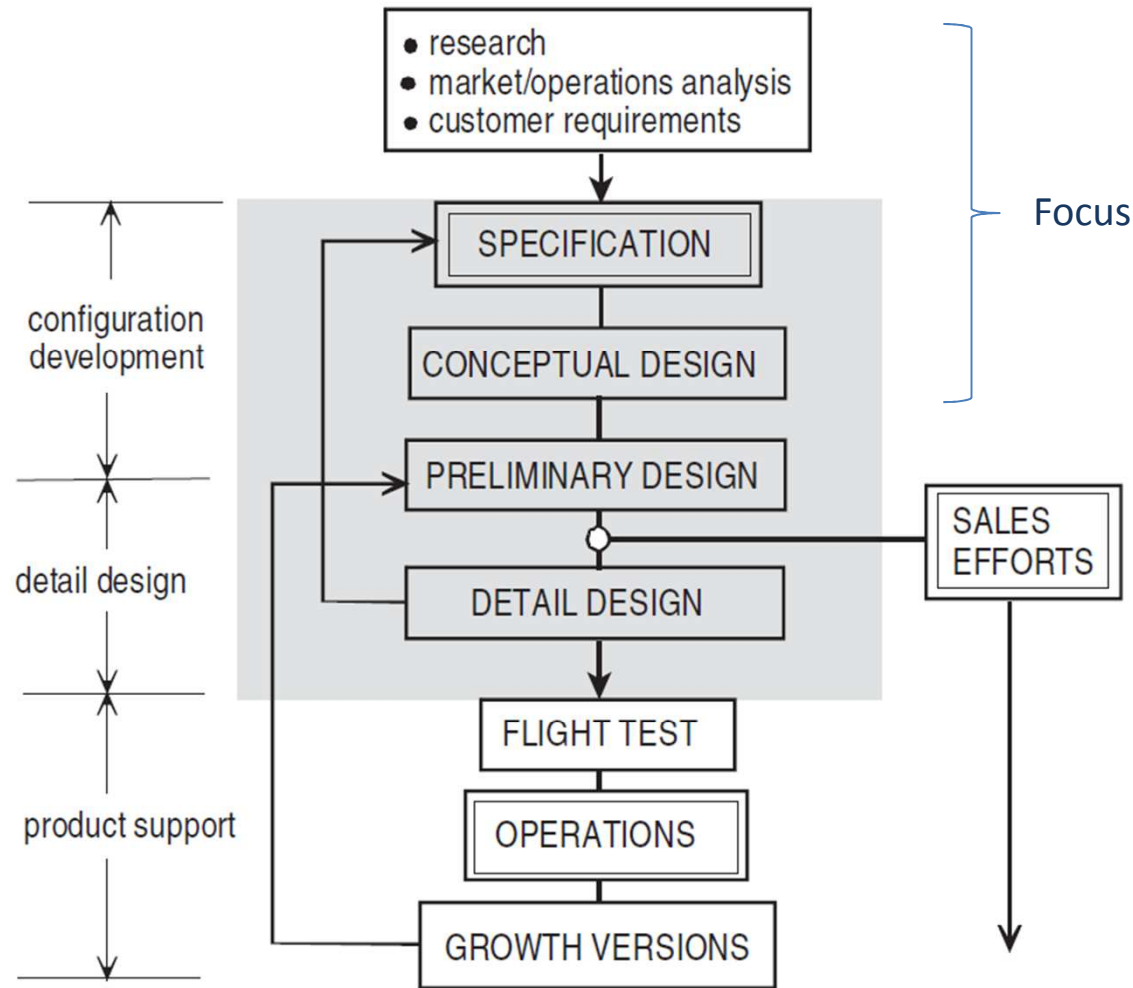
• research
• market/operations analysis
• customer requirements

Focus

configuration development

SPECIFICATION

CONCEPTUAL DESIGN

PRELIMINARY DESIGN

detail design

SALES EFFORTS

DETAIL DESIGN

FLIGHT TEST

product support

OPERATIONS

GROWTH VERSIONS